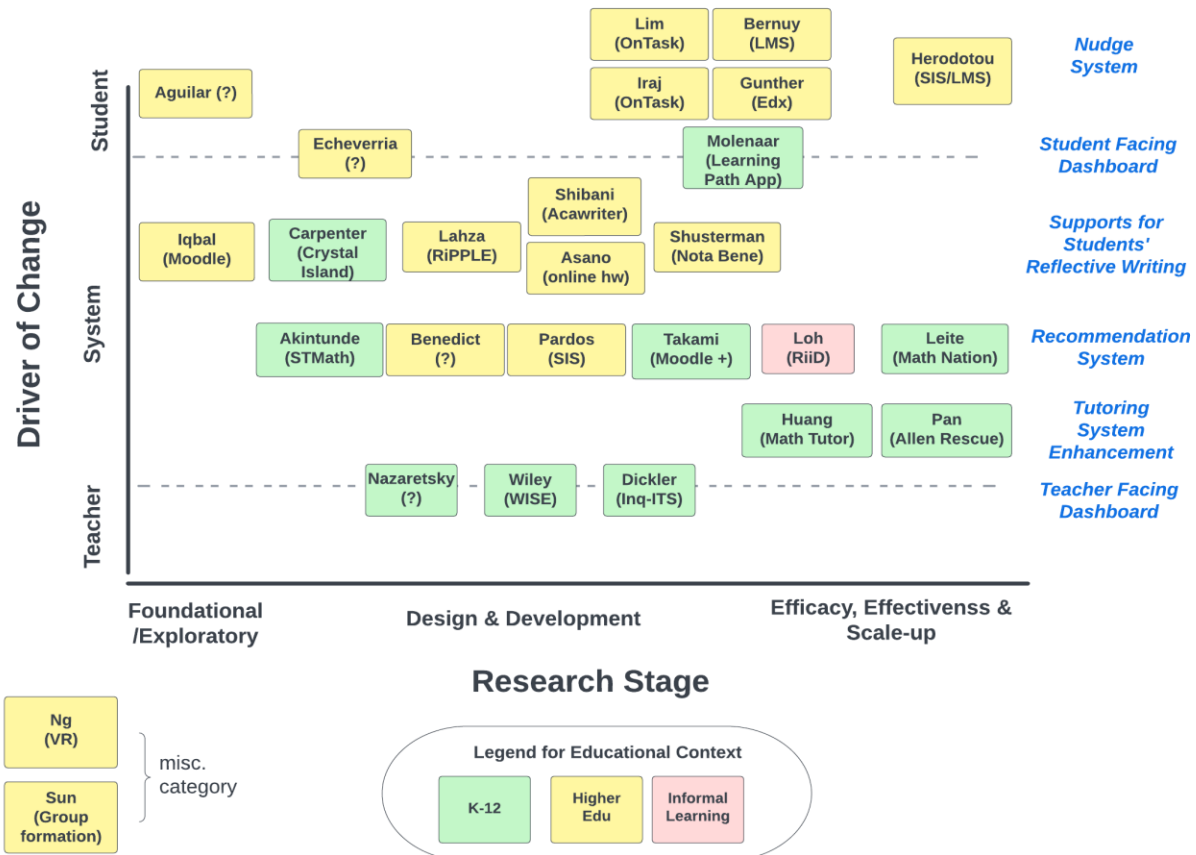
Lim (OnTask)
Bernuy (LMS)
Herodotou (SIS/LMS)
Nudge System
Aguilar (?)
Iraj (OnTask)
Gunther (Edx)
Student
Echeverria (?)
Molenaar (Learning Path App)
Student Facing Dashboard
Shibani (Acawriter)
Iqbal (Moodle)
Carpenter (Crystal Island)
Lahza (RiPPLE)
Asano (online hw)
Shusterman (Nota Bene)
Supports for Students' Reflective Writing
Driver of Change
System
Akintunde (STMath)
Benedict (?)
Pardos (SIS)
Takami (Moodle +)
Loh (RiiD)
Leite (Math Nation)
Recommendation System
Huang (Math Tutor)
Pan (Allen Rescue)
Tutoring System Enhancement
Nazaretsky (?)
Wiley (WISE)
Dickler (Inq-ITS)
Teacher Facing Dashboard
Teacher
Foundational /Exploratory
Design & Development
Efficacy, Effectivenss & Scale-up
Research Stage
Ng (VR)
Sun (Group formation)
misc. category
Legend for Educational Context
K-12
Higher Edu
Informal Learning